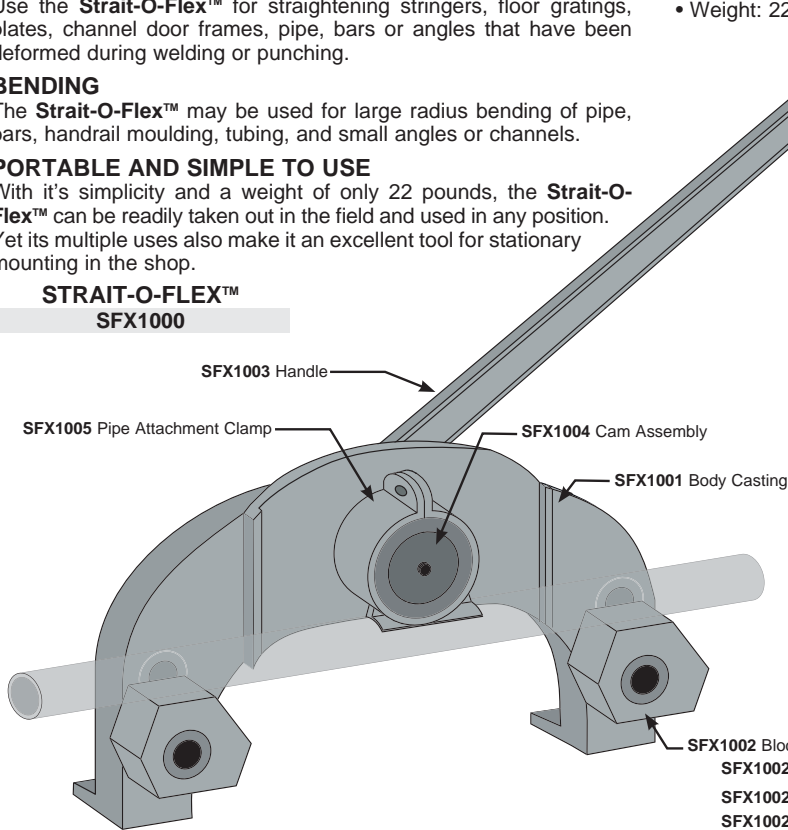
Use the **Strait-O-Flex™** for straightening stringers, floor gratings, plates, channel door frames, pipe, bars or angles that have been deformed during welding or punching.

**BENDING**
The **Strait-O-Flex™** may be used for large radius bending of pipe, bars, handrail moulding, tubing, and small angles or channels.

**PORTABLE AND SIMPLE TO USE**
With it's simplicity and a weight of only 22 pounds, the **Strait-O-Flex™** can be readily taken out in the field and used in any position. Yet its multiple uses also make it an excellent tool for stationary mounting in the shop.

• Weight: 22

**STRAIT-O-FLEX™**
**SFX1000**

**SFX1003** Handle

**SFX1005** Pipe Attachment Clamp

**SFX1004** Cam Assembly

**SFX1001** Body Casting

**SFX1002** Blo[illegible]
**SFX1002**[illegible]
**SFX1002**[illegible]
**SFX1002**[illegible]